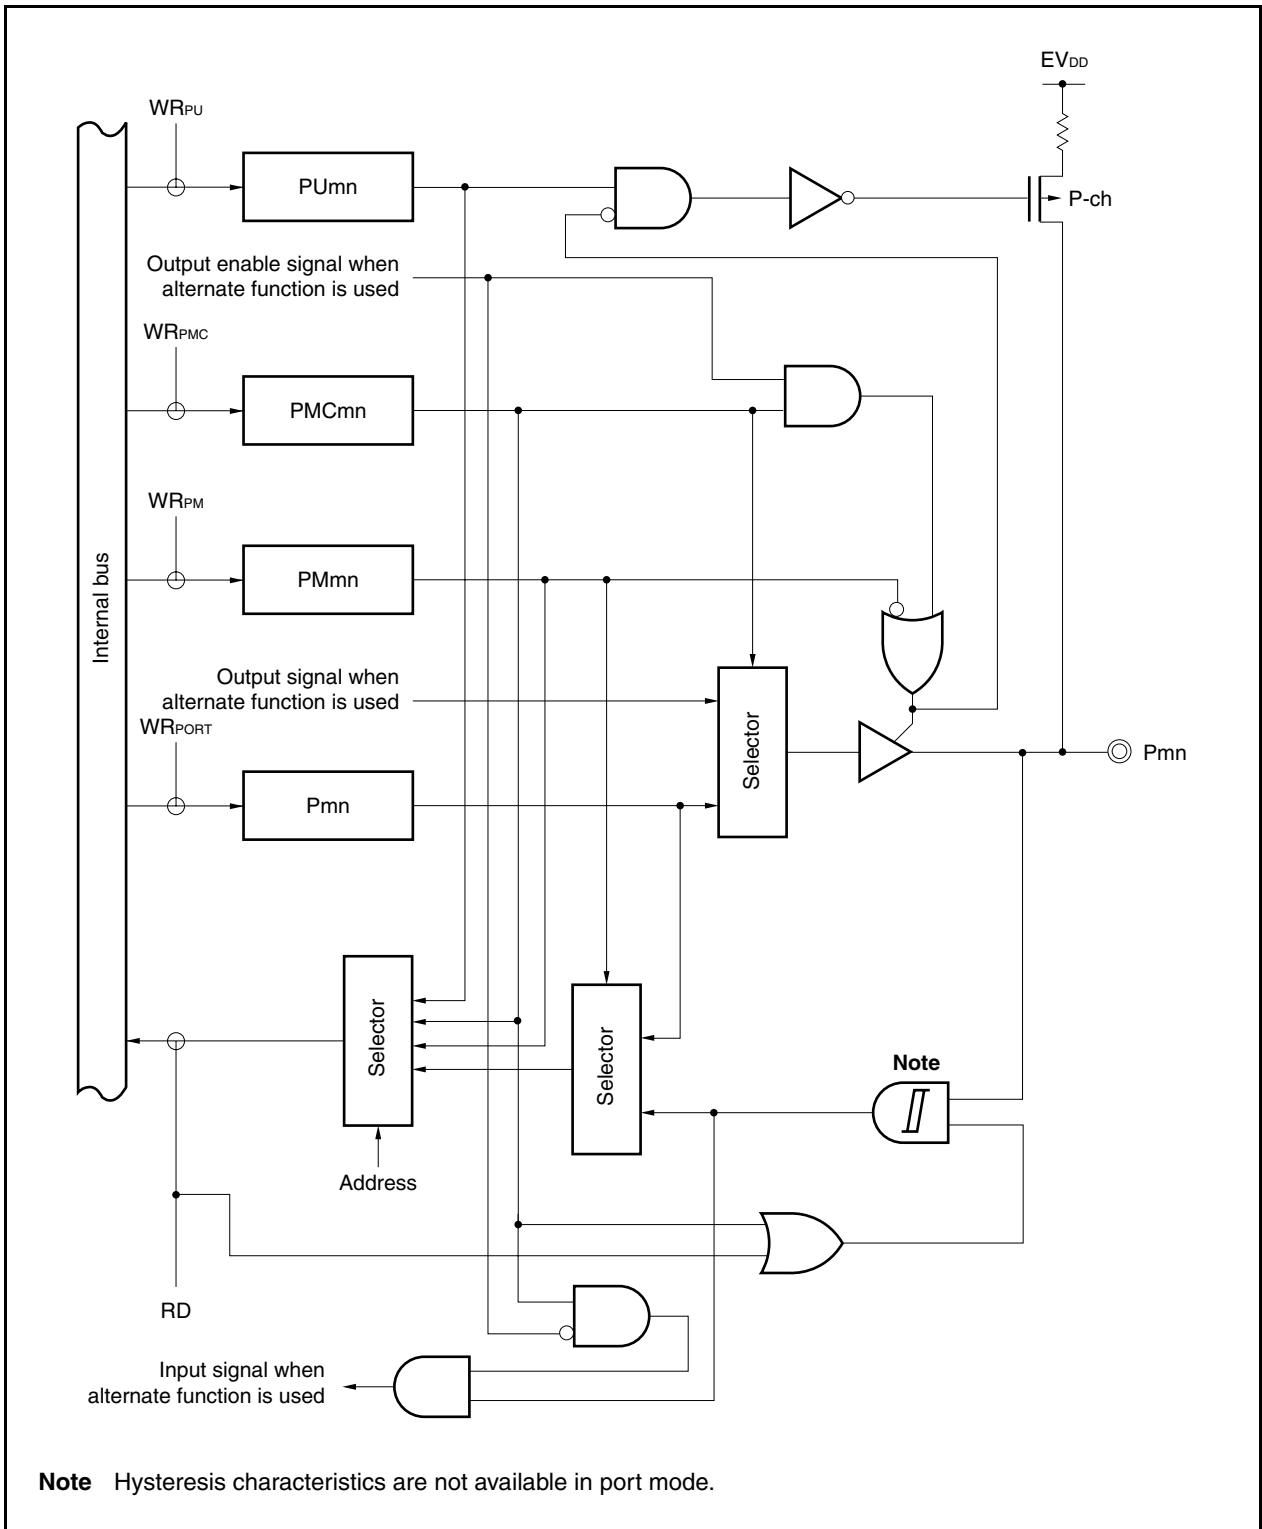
$EV_{DD}$

$WR_{PU}$

PUmn

P-ch

Output enable signal when alternate function is used

$WR_{PMC}$

PMCmn

$WR_{PM}$

Internal bus

PMmn

Output signal when alternate function is used

$WR_{PORT}$

Selector

Pmn

Pmn

Selector

Selector

Note

Address

RD

Input signal when alternate function is used

**Note** Hysteresis characteristics are not available in port mode.